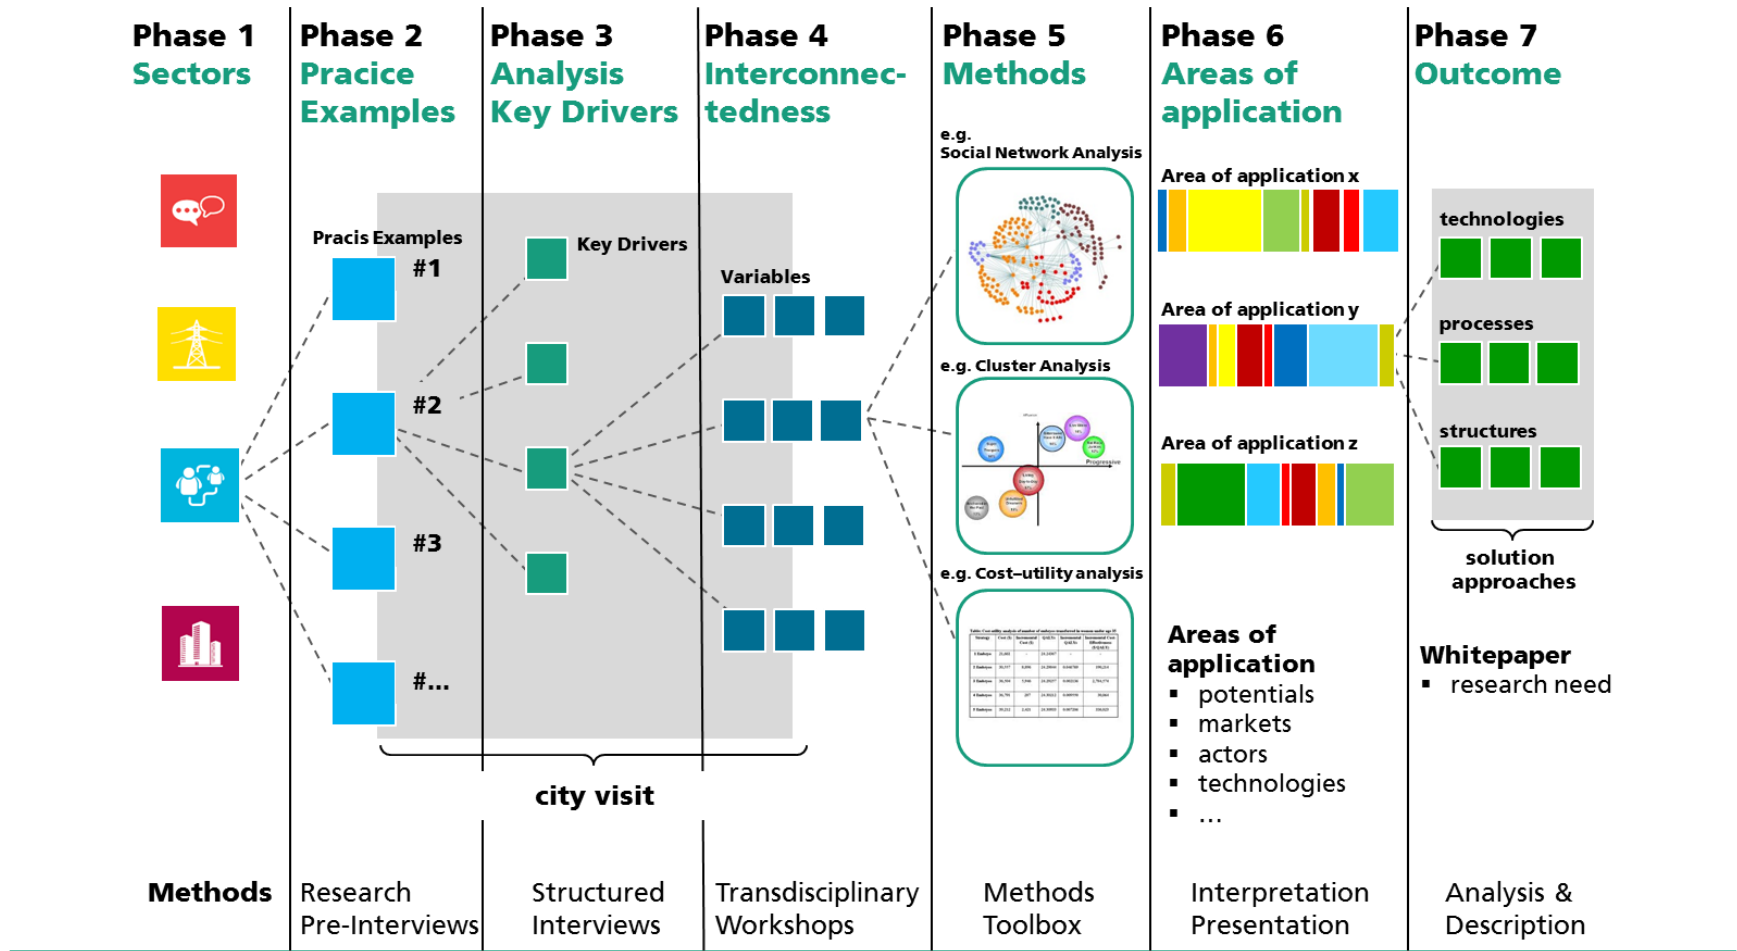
Phase 1
Sectors

Phase 2
Pracice Examples

Phase 3
Analysis Key Drivers

Phase 4
Interconnectedness

Phase 5
Methods

Phase 6
Areas of application

Phase 7
Outcome

Pracis Examples
#1
#2
#3
#...

Key Drivers

Variables

city visit

e.g. Social Network Analysis

e.g. Cluster Analysis

e.g. Cost–utility analysis

Area of application x

Area of application y

Area of application z

Areas of application
▪ potentials
▪ markets
▪ actors
▪ technologies
▪ ...

technologies

processes

structures

solution approaches

Whitepaper
▪ research need

Methods

Research Pre-Interviews

Structured Interviews

Transdisciplinary Workshops

Methods Toolbox

Interpretation Presentation

Analysis & Description